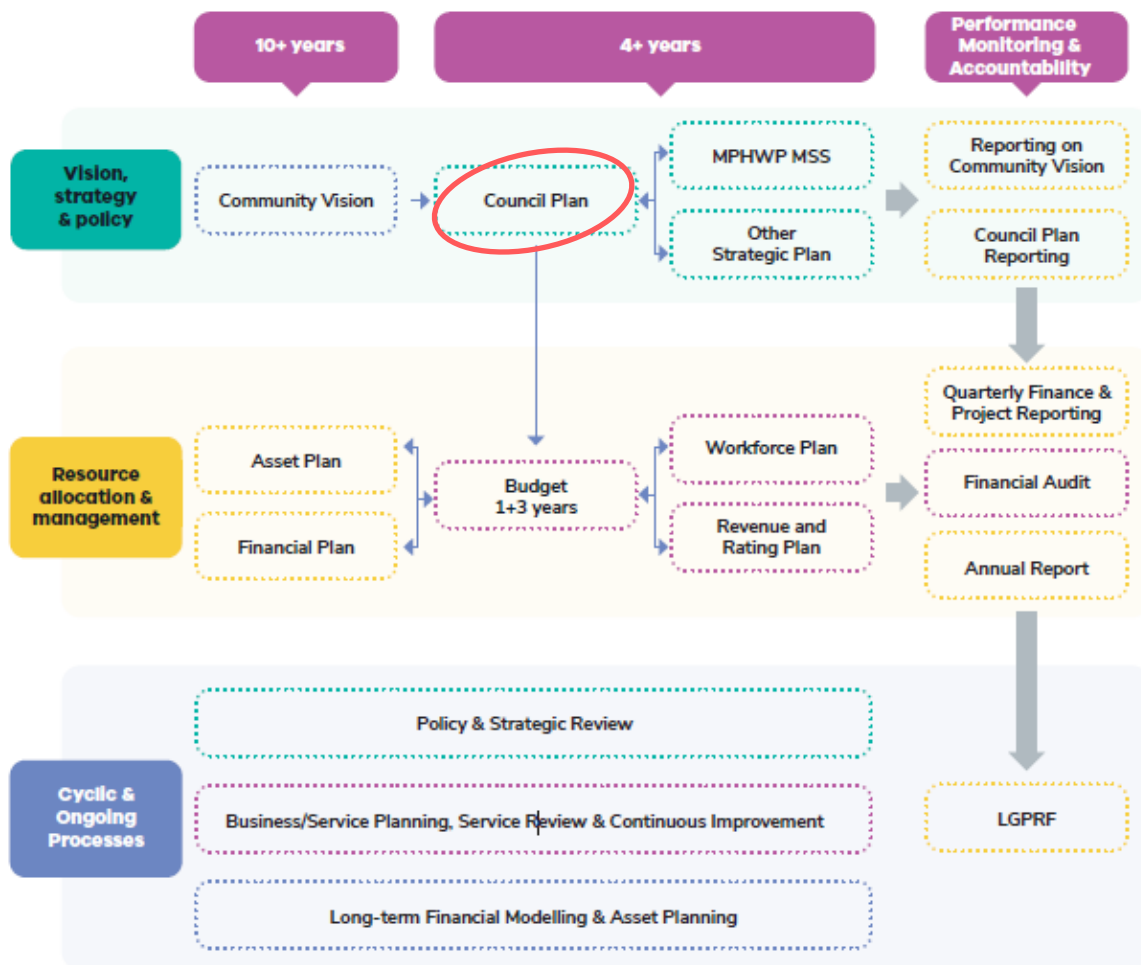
10+ years

4+ years

Performance Monitoring & Accountability

Vision, strategy & policy

Community Vision

Council Plan

MPHWP MSS

Other Strategic Plan

Reporting on Community Vision

Council Plan Reporting

Quarterly Finance & Project Reporting

Resource allocation & management

Asset Plan

Financial Plan

Budget 1+3 years

Workforce Plan

Revenue and Rating Plan

Financial Audit

Annual Report

Policy & Strategic Review

Cyclic & Ongoing Processes

Business/Service Planning, Service Review & Continuous Improvement

LGPRF

Long-term Financial Modelling & Asset Planning